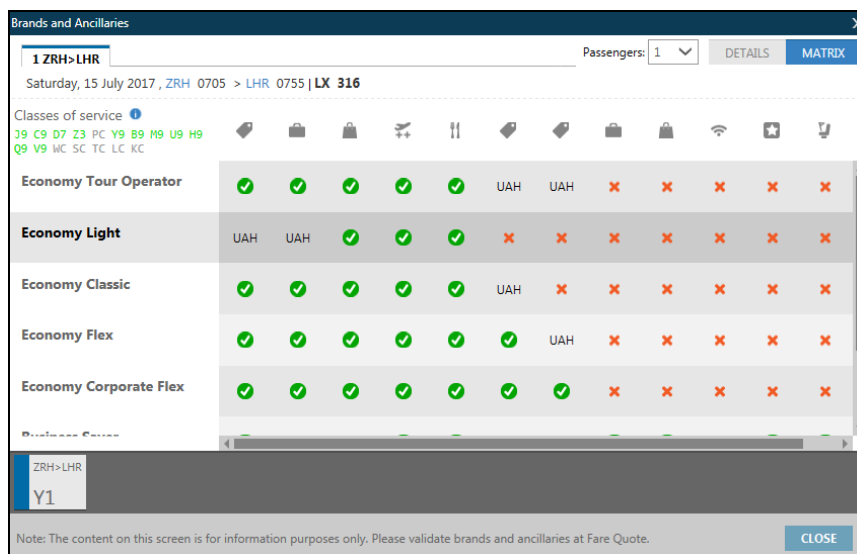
Brands and Ancillaries

1 ZRH>LHR

Passengers: 1

DETAILS MATRIX

Saturday, 15 July 2017 , ZRH 0705 > LHR 0755 | LX 316

Classes of service
J9 C9 D7 Z3 PC Y9 B9 M9 U9 H9 Q9 V9 WC SC TC LC KC

| | | | | | | | | | | | | |
|---|---|---|---|---|---|---|---|---|---|---|---|---|
| Economy Tour Operator | ✔ | ✔ | ✔ | ✔ | ✔ | UAH | UAH | ✖ | ✖ | ✖ | ✖ | ✖ |
| Economy Light | UAH | UAH | ✔ | ✔ | ✔ | ✖ | ✖ | ✖ | ✖ | ✖ | ✖ | ✖ |
| Economy Classic | ✔ | ✔ | ✔ | ✔ | ✔ | UAH | ✖ | ✖ | ✖ | ✖ | ✖ | ✖ |
| Economy Flex | ✔ | ✔ | ✔ | ✔ | ✔ | ✔ | UAH | ✖ | ✖ | ✖ | ✖ | ✖ |
| Economy Corporate Flex | ✔ | ✔ | ✔ | ✔ | ✔ | ✔ | ✔ | ✖ | ✖ | ✖ | ✖ | ✖ |
| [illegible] | | | | | | | | | | | | |

ZRH>LHR
Y1

Note: The content on this screen is for information purposes only. Please validate brands and ancillaries at Fare Quote.

CLOSE